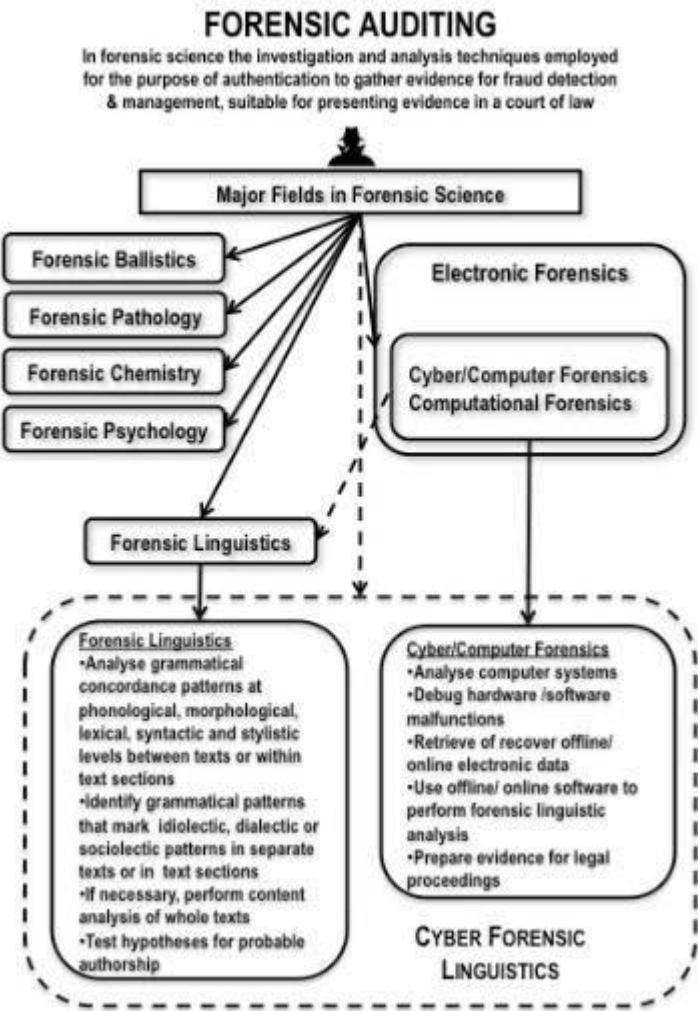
FORENSIC AUDITING

In forensic science the investigation and analysis techniques employed for the purpose of authentication to gather evidence for fraud detection & management, suitable for presenting evidence in a court of law

Major Fields in Forensic Science

Forensic Ballistics

Forensic Pathology

Forensic Chemistry

Forensic Psychology

Electronic Forensics

Cyber/Computer Forensics
Computational Forensics

Forensic Linguistics

Forensic Linguistics
•Analyse grammatical concordance patterns at phonological, morphological, lexical, syntactic and stylistic levels between texts or within text sections
•Identify grammatical patterns that mark idiolectic, dialectic or sociolectic patterns in separate texts or in text sections
•If necessary, perform content analysis of whole texts
•Test hypotheses for probable authorship

Cyber/Computer Forensics
•Analyse computer systems
•Debug hardware /software malfunctions
•Retrieve of recover offline/ online electronic data
•Use offline/ online software to perform forensic linguistic analysis
•Prepare evidence for legal proceedings

CYBER FORENSIC LINGUISTICS